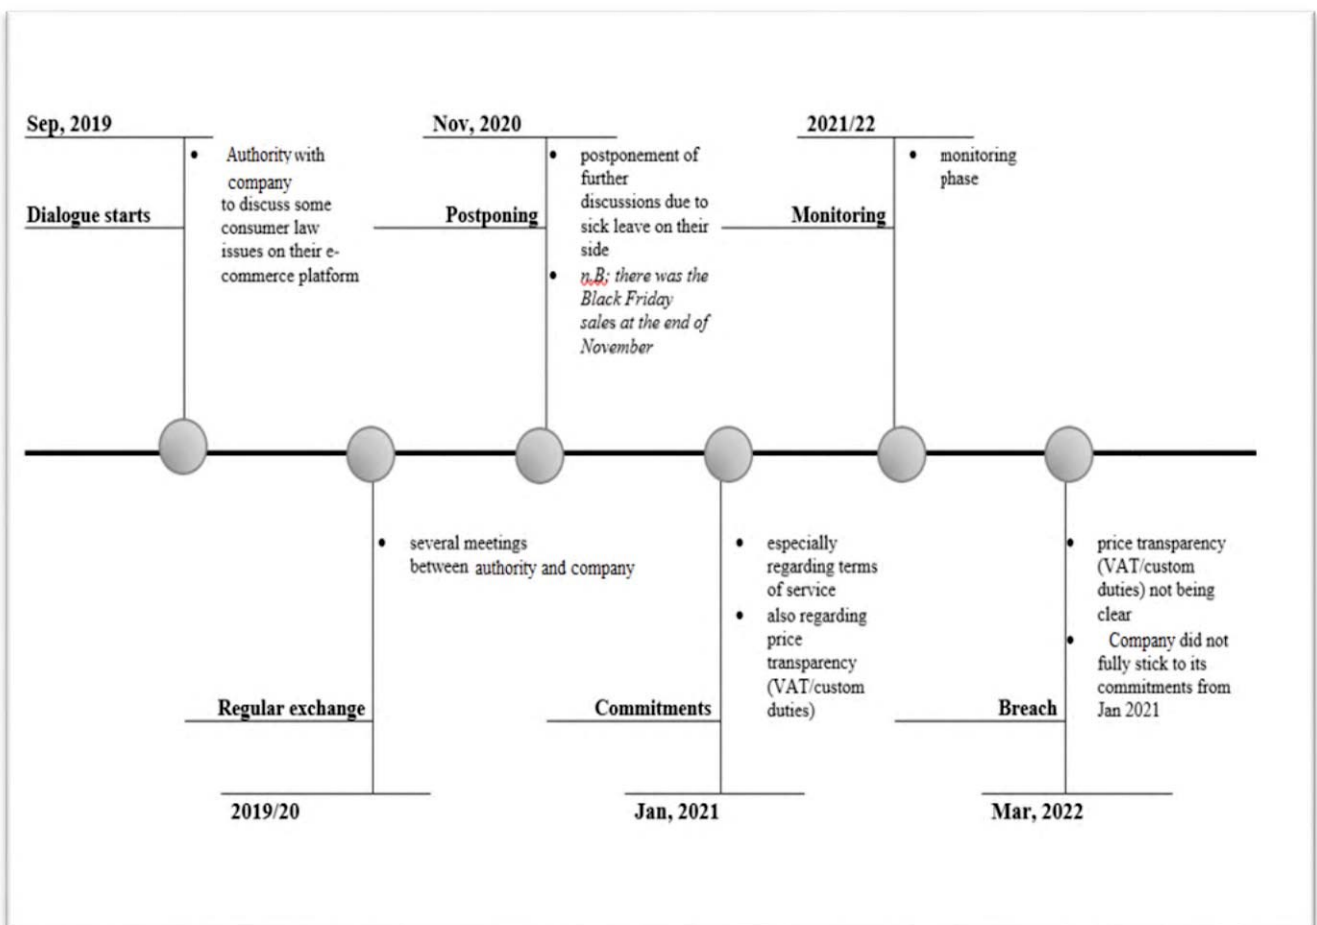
Sep, 2019

Dialogue starts

- Authority with company to discuss some consumer law issues on their e-commerce platform

Nov, 2020

Postponing

- postponement of further discussions due to sick leave on their side
- n.B: there was the Black Friday sales at the end of November

2021/22

Monitoring

- monitoring phase

- several meetings between authority and company

Regular exchange

2019/20

- especially regarding terms of service
- also regarding price transparency (VAT/custom duties)

Commitments

Jan, 2021

- price transparency (VAT/custom duties) not being clear
- Company did not fully stick to its commitments from Jan 2021

Breach

Mar, 2022